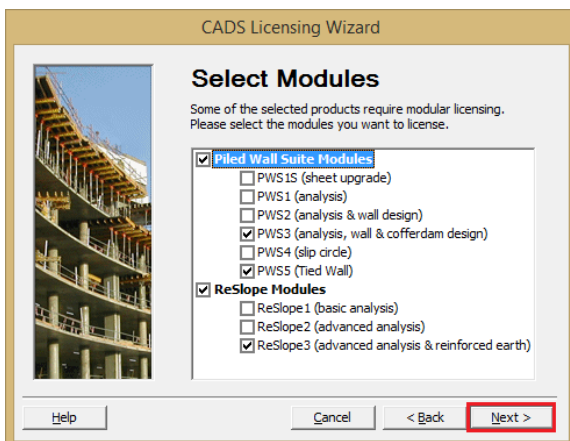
CADS Licensing Wizard

Select Modules

Some of the selected products require modular licensing. Please select the modules you want to license.

Piled Wall Suite Modules
PWS1S (sheet upgrade)
PWS1 (analysis)
PWS2 (analysis & wall design)
PWS3 (analysis, wall & cofferdam design)
PWS4 (slip circle)
PWS5 (Tied Wall)
ReSlope Modules
ReSlope1 (basic analysis)
ReSlope2 (advanced analysis)
ReSlope3 (advanced analysis & reinforced earth)

Help
Cancel
< Back
Next >